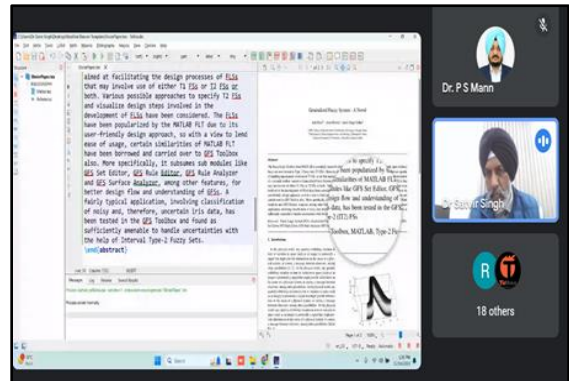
aimed at facilitating the design processes of FLSs that may involve use of either T1 FSs or IT2 FSs or both. Various possible approaches to specify T2 FSs and visualize design steps involved in the development of FLSs have been considered. The FLSs have been popularized by the MATLAB FLT due to its user-friendly design approach, so with a view to lend ease of usage, certain similarities of MATLAB FLT have been borrowed and carried over to GFS Toolbox also. More specifically, it subsumes sub modules like GFS Set Editor, GFS Rule Editor, GFS Rule Analyzer and GFS Surface Analyzer, among other features, for better design flow and understanding of GFSs. A fairly typical application, involving classification of noisy and, therefore, uncertain iris data, has been tested in the GFS Toolbox and found as sufficiently amenable to handle uncertainties with the help of Interval Type-2 Fuzzy Sets.
\end{abstract}

Generalized Fuzzy System - A Novel

1. Introduction

to specify T2
been popularized by
similarities of MATLAB FLT
modules like GFS Set Editor, GFS
design flow and understanding of
data, has been tested in the GFS
-2 (IT2) FSs.
Toolbox, MATLAB, Type-2 Fu

Dr. P S Mann

Dr Satvir Singh

R

18 others